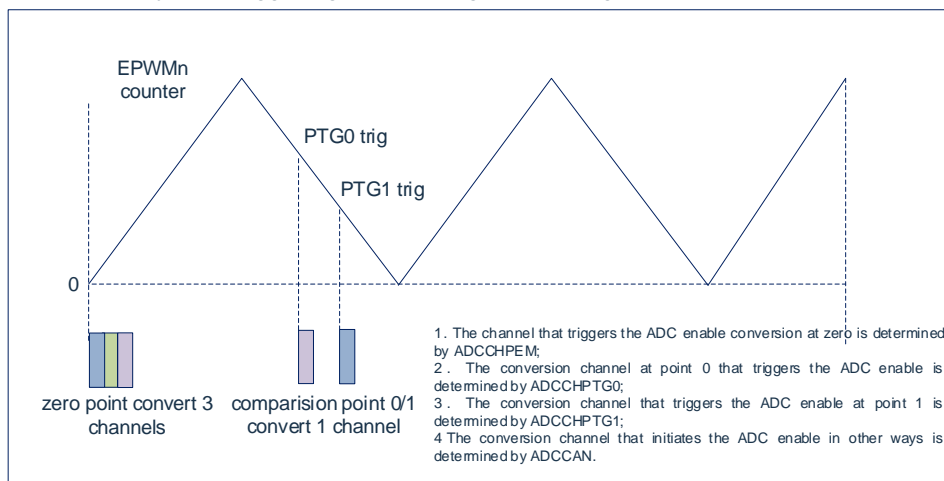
EPWMn counter

PTG0 trig

PTG1 trig

0

zero point convert 3 channels

comparision point 0/1 convert 1 channel

1. The channel that triggers the ADC enable conversion at zero is determined by ADCCHPEM;
2. The conversion channel at point 0 that triggers the ADC enable is determined by ADCCHPTG0;
3. The conversion channel that triggers the ADC enable at point 1 is determined by ADCCHPTG1;
4 The conversion channel that initiates the ADC enable in other ways is determined by ADCCAN.